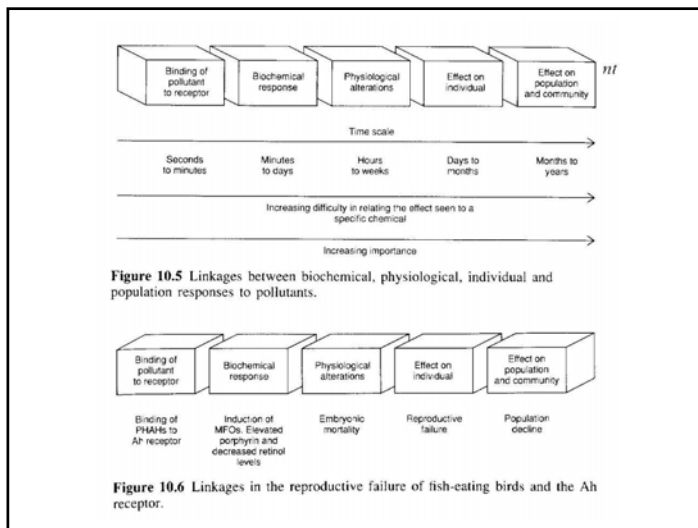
Binding of pollutant to receptor

Biochemical response

Physiological alterations

Effect on individual

Effect on population and community

nt

Time scale

Seconds to minutes

Minutes to days

Hours to weeks

Days to months

Months to years

Increasing difficulty in relating the effect seen to a specific chemical

Increasing importance

**Figure 10.5** Linkages between biochemical, physiological, individual and population responses to pollutants.

Binding of pollutant to receptor

Biochemical response

Physiological alterations

Effect on individual

Effect on population and community

Binding of PHAHs to Ah receptor

Induction of MFOs. Elevated porphyrin and decreased retinol levels

Embryonic mortality

Reproductive failure

Population decline

**Figure 10.6** Linkages in the reproductive failure of fish-eating birds and the Ah receptor.